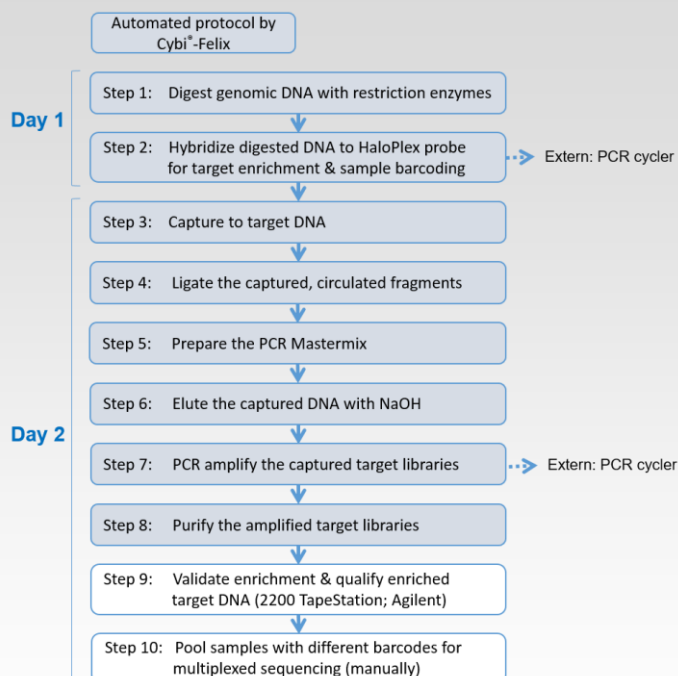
Automated protocol by Cybi®-Felix

Day 1

Step 1: Digest genomic DNA with restriction enzymes

Step 2: Hybridize digested DNA to HaloPlex probe for target enrichment & sample barcoding

Extern: PCR cycler

Day 2

Step 3: Capture to target DNA

Step 4: Ligate the captured, circulated fragments

Step 5: Prepare the PCR Mastermix

Step 6: Elute the captured DNA with NaOH

Step 7: PCR amplify the captured target libraries

Extern: PCR cycler

Step 8: Purify the amplified target libraries

Step 9: Validate enrichment & qualify enriched target DNA (2200 TapeStation; Agilent)

Step 10: Pool samples with different barcodes for multiplexed sequencing (manually)